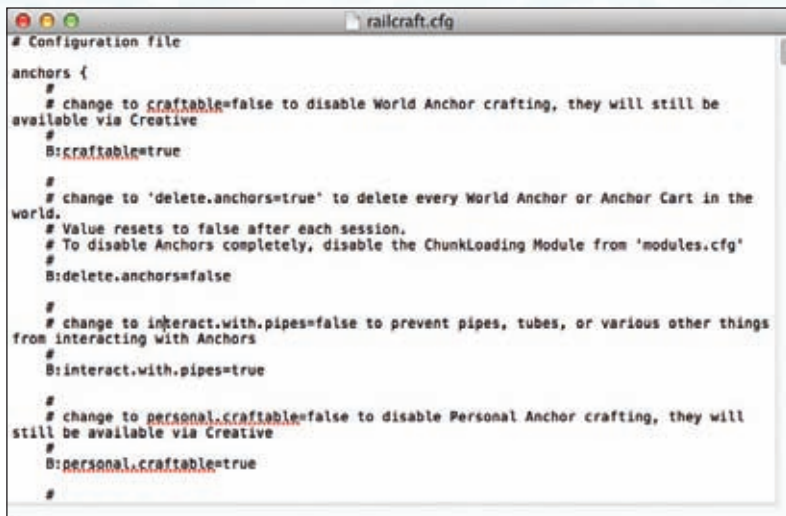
railcraft.cfg

# Configuration file

anchors {
    #
    # change to craftable=false to disable World Anchor crafting, they will still be available via Creative
    #
    B:craftable=true

    #
    # change to 'delete.anchors=true' to delete every World Anchor or Anchor Cart in the world.
    # Value resets to false after each session.
    # To disable Anchors completely, disable the ChunkLoading Module from 'modules.cfg'
    #
    B:delete.anchors=false

    #
    # change to interact.with.pipes=false to prevent pipes, tubes, or various other things from interacting with Anchors
    #
    B:interact.with.pipes=true

    #
    # change to personal.craftable=false to disable Personal Anchor crafting, they will still be available via Creative
    #
    B:personal.craftable=true

    #